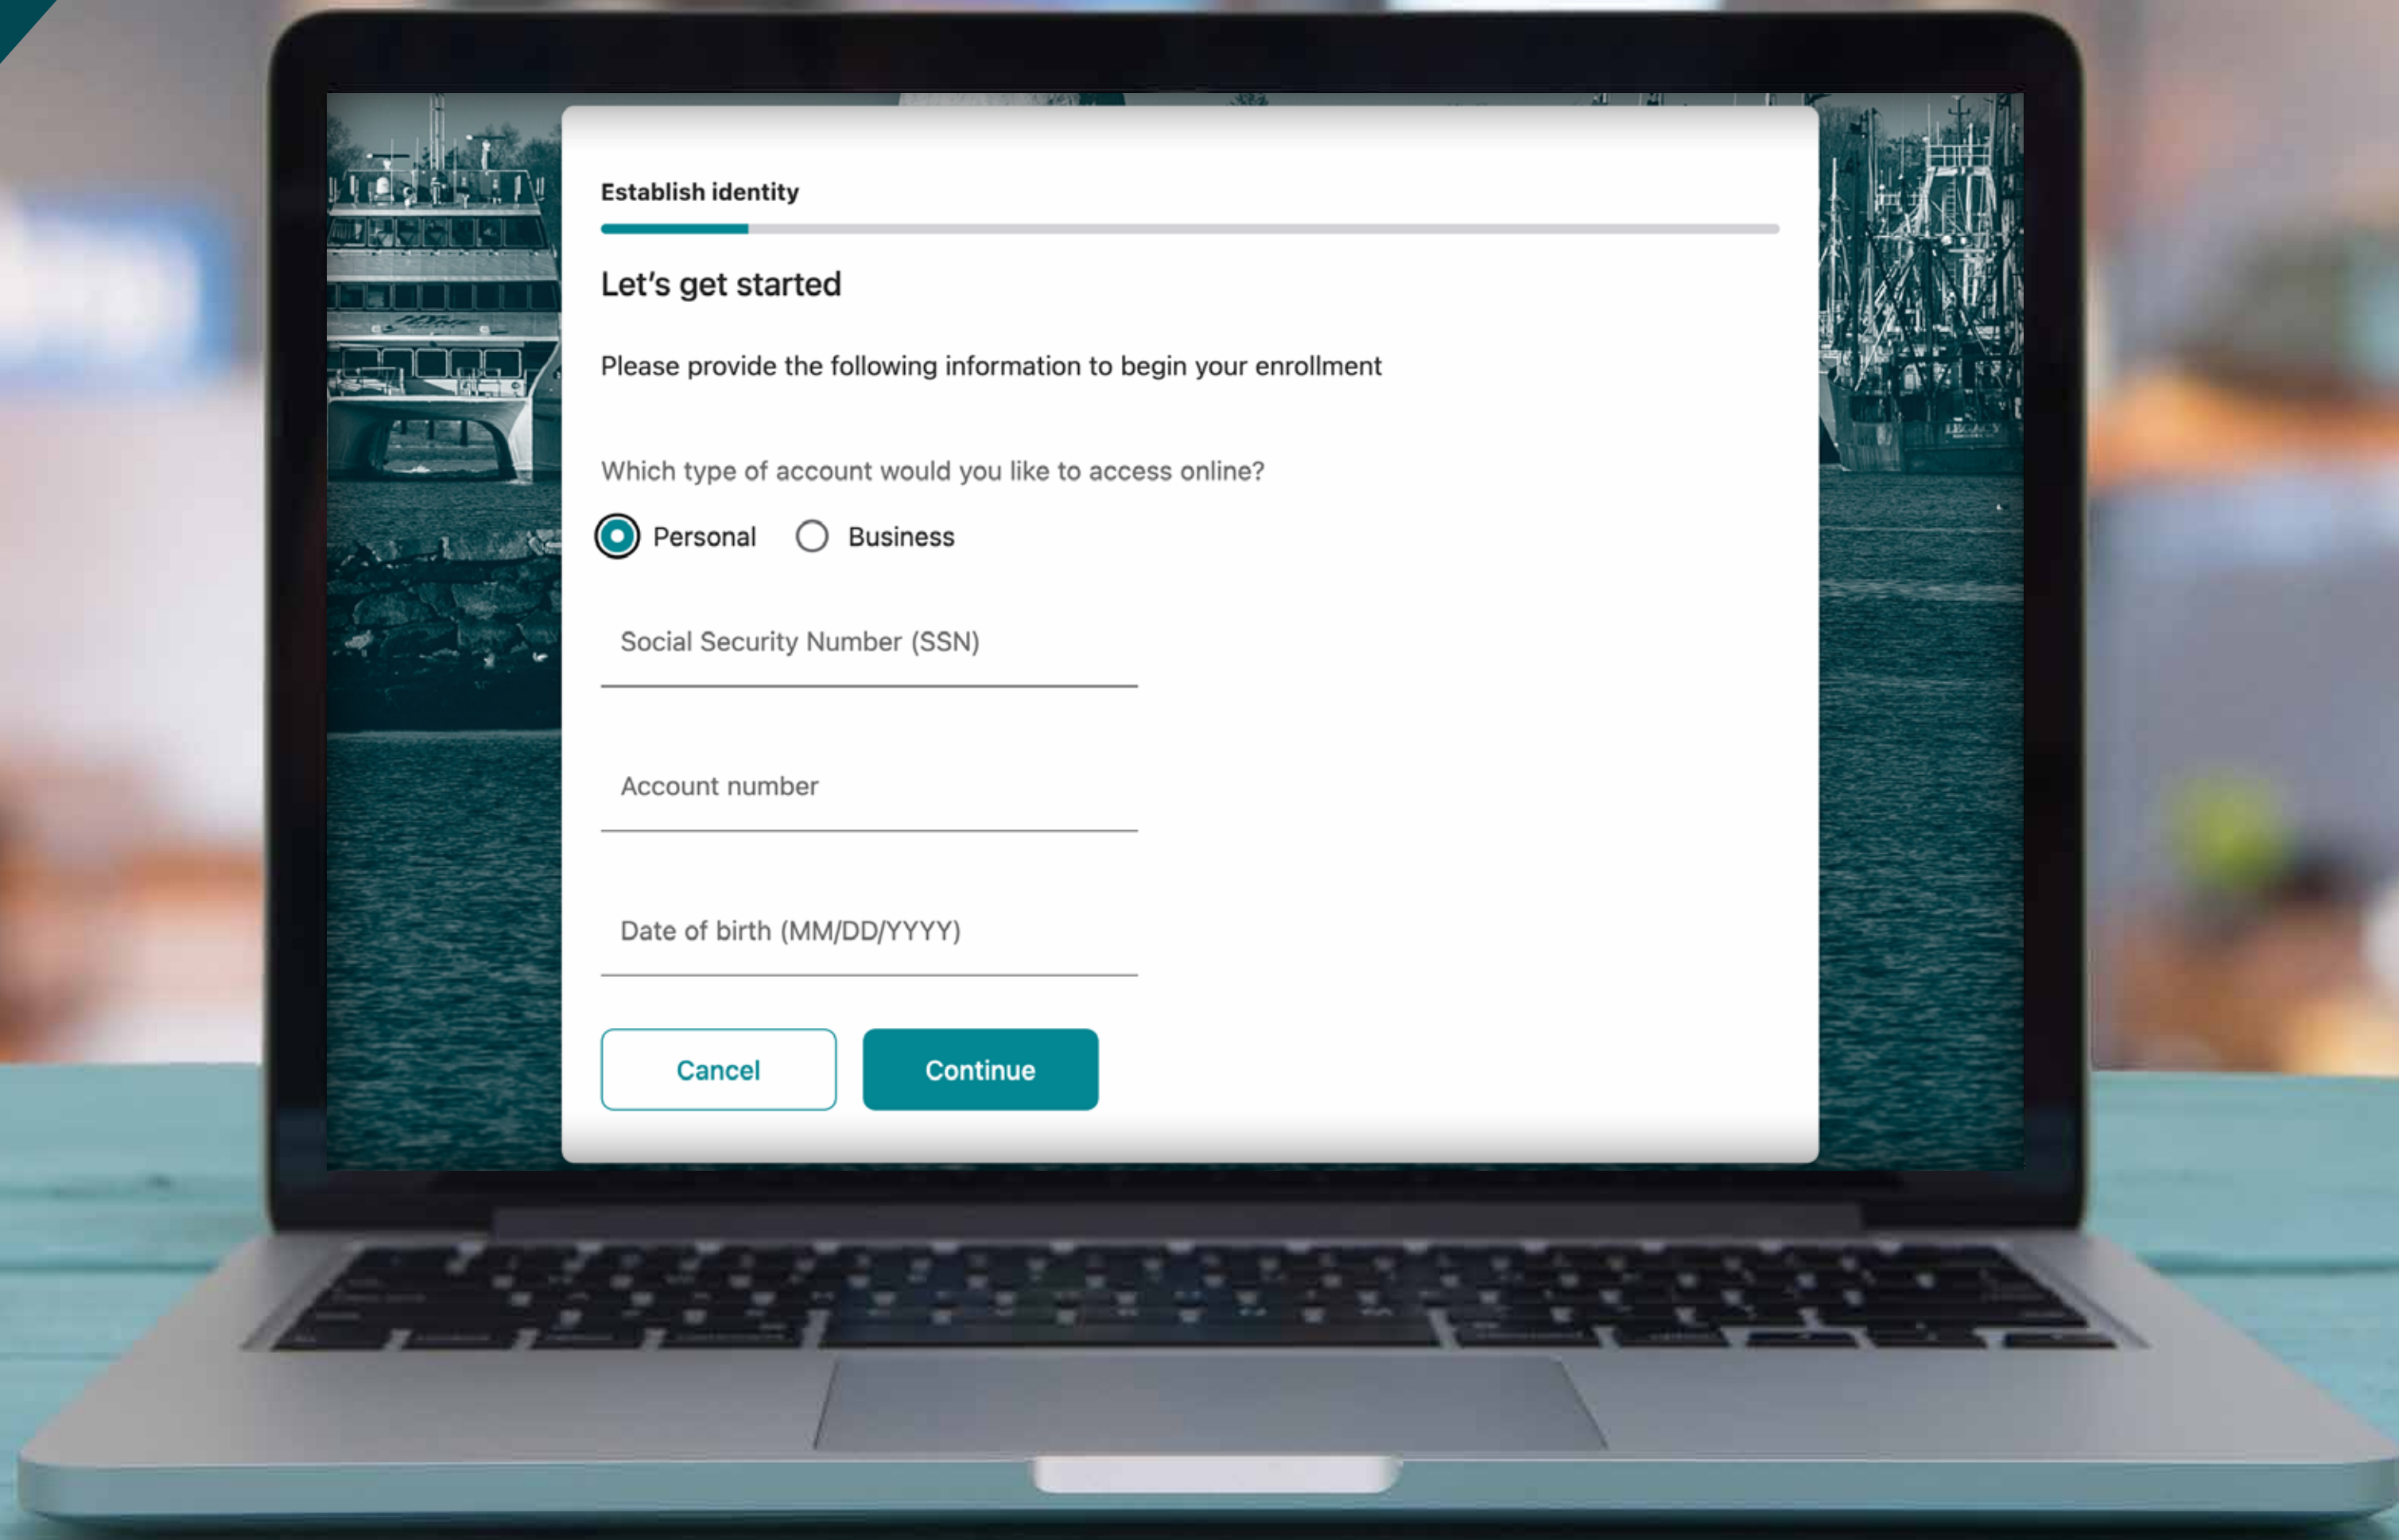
Establish identity

Let's get started

Please provide the following information to begin your enrollment

Which type of account would you like to access online?

Personal Business

Social Security Number (SSN)

Account number

Date of birth (MM/DD/YYYY)

Cancel Continue